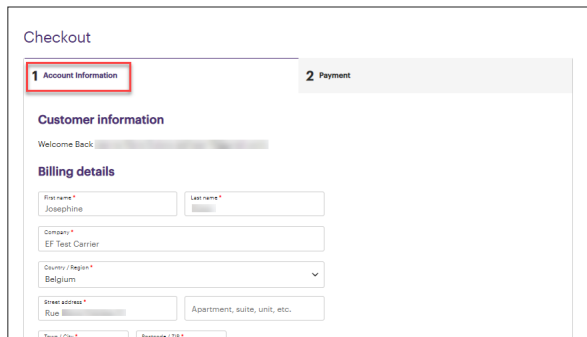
Checkout

1 Account Information

2 Payment

Customer information

Welcome Back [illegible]

Billing details

First name *
Josephine

Last name *
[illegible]

Company *
EF Test Carrier

Country / Region *
Belgium

Street address *
Rue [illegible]

Apartment, suite, unit, etc.

Town / City *

Postcode / ZIP *